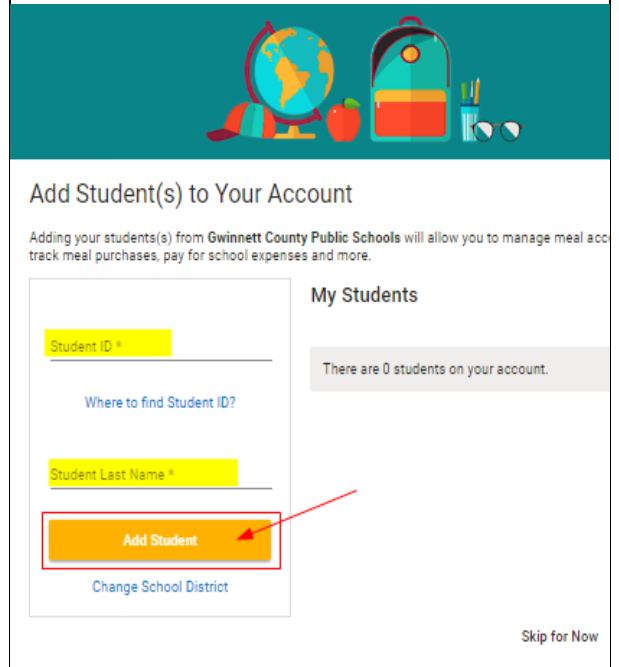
Add Student(s) to Your Account

Adding your students(s) from **Gwinnett County Public Schools** will allow you to manage meal acc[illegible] track meal purchases, pay for school expenses and more.

Student ID *

Where to find Student ID?

Student Last Name *

Add Student

Change School District

My Students

There are 0 students on your account.

Skip for Now